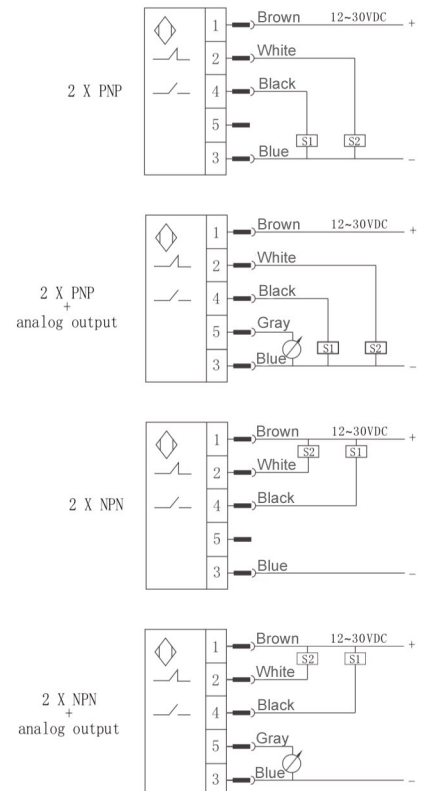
2 X PNP

1 Brown 12~30VDC +
2 White
4 Black
5
3 Blue –
S1 S2

2 X PNP
+
analog output

1 Brown 12~30VDC +
2 White
4 Black
5 Gray
3 Blue –
S1 S2

2 X NPN

1 Brown 12~30VDC +
S2 S1
2 White
4 Black
5
3 Blue –

2 X NPN
+
analog output

1 Brown 12~30VDC +
S2 S1
2 White
4 Black
5 Gray
3 Blue –